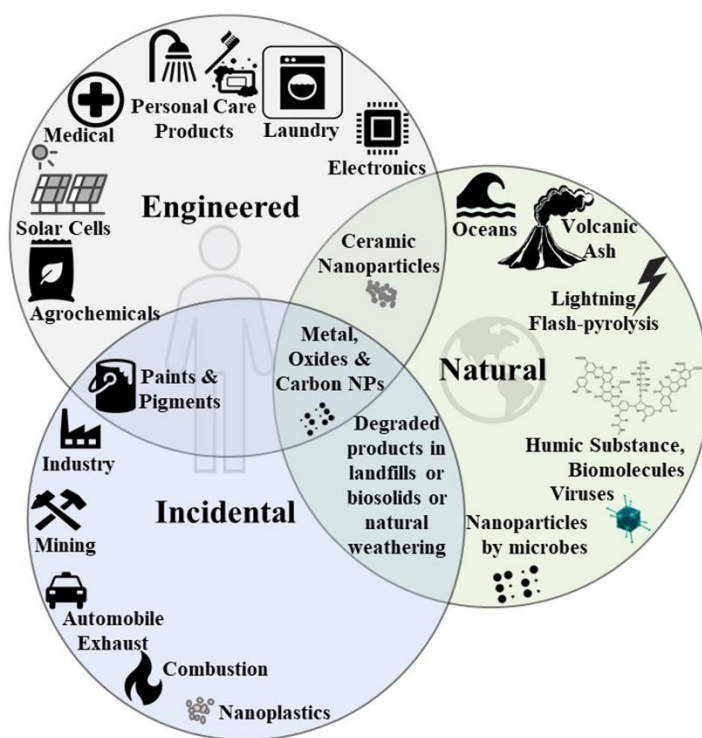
Personal Care Products

Laundry

Medical

Electronics

Solar Cells

Engineered

Ceramic Nanoparticles

Oceans

Volcanic Ash

Agrochemicals

Lightning Flash-pyrolysis

Metal, Oxides & Carbon NPs

Paints & Pigments

Natural

Industry

Degraded products in landfills or biosolids or natural weathering

Humic Substance, Biomolecules

Viruses

Incidental

Mining

Nanoparticles by microbes

Automobile Exhaust

Combustion

Nanoplastics